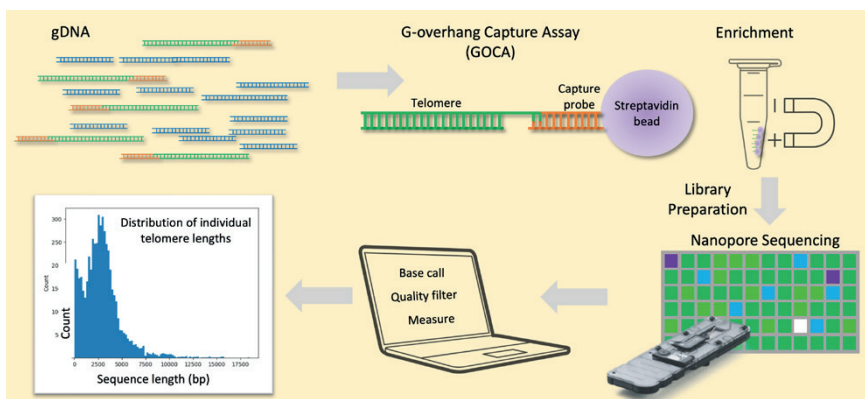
gDNA

G-overhang Capture Assay (GOCA)

Telomere

Capture probe

Streptavidin bead

Enrichment

Library Preparation

Nanopore Sequencing

Base call

Quality filter

Measure

Distribution of individual telomere lengths

300

250

200

150

100

50

0

Count

Count

0

2500

5000

7500

10000

12500

15000

17500

Sequence length (bp)